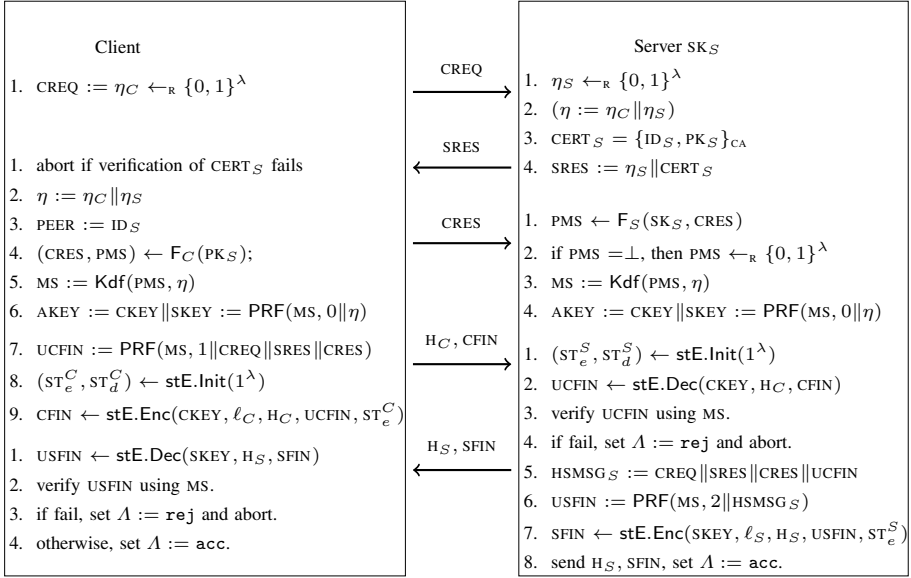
Client

1. CREQ $:= \eta_C \leftarrow_R \{0,1\}^\lambda$

1. abort if verification of CERT$_S$ fails
2. $\eta := \eta_C \| \eta_S$
3. PEER $:=$ ID$_S$
4. (CRES, PMS) $\leftarrow \mathsf{F}_C(\text{PK}_S)$;
5. MS $:= \mathsf{Kdf}(\text{PMS}, \eta)$
6. AKEY $:=$ CKEY$\|$SKEY $:= \mathsf{PRF}(\text{MS}, 0\|\eta)$

7. UCFIN $:= \mathsf{PRF}(\text{MS}, 1\|\text{CREQ}\|\text{SRES}\|\text{CRES})$
8. $(\text{ST}_e^C, \text{ST}_d^C) \leftarrow \mathsf{stE.Init}(1^\lambda)$
9. CFIN $\leftarrow \mathsf{stE.Enc}(\text{CKEY}, \ell_C, \text{H}_C, \text{UCFIN}, \text{ST}_e^C)$

1. USFIN $\leftarrow \mathsf{stE.Dec}(\text{SKEY}, \text{H}_S, \text{SFIN})$
2. verify USFIN using MS.
3. if fail, set $\Lambda :=$ rej and abort.
4. otherwise, set $\Lambda :=$ acc.

CREQ

SRES

CRES

H$_C$, CFIN

H$_S$, SFIN

Server SK$_S$

1. $\eta_S \leftarrow_R \{0,1\}^\lambda$
2. $(\eta := \eta_C \| \eta_S)$
3. CERT$_S$ $= \{\text{ID}_S, \text{PK}_S\}_{\text{CA}}$
4. SRES $:= \eta_S \|$CERT$_S$

1. PMS $\leftarrow \mathsf{F}_S(\text{SK}_S, \text{CRES})$
2. if PMS $= \perp$, then PMS $\leftarrow_R \{0,1\}^\lambda$
3. MS $:= \mathsf{Kdf}(\text{PMS}, \eta)$
4. AKEY $:=$ CKEY$\|$SKEY $:= \mathsf{PRF}(\text{MS}, 0\|\eta)$

1. $(\text{ST}_e^S, \text{ST}_d^S) \leftarrow \mathsf{stE.Init}(1^\lambda)$
2. UCFIN $\leftarrow \mathsf{stE.Dec}(\text{CKEY}, \text{H}_C, \text{CFIN})$
3. verify UCFIN using MS.
4. if fail, set $\Lambda :=$ rej and abort.
5. HSMSG$_S$ $:=$ CREQ$\|$SRES$\|$CRES$\|$UCFIN
6. USFIN $:= \mathsf{PRF}(\text{MS}, 2\|\text{HSMSG}_S)$
7. SFIN $\leftarrow \mathsf{stE.Enc}(\text{SKEY}, \ell_S, \text{H}_S, \text{USFIN}, \text{ST}_e^S)$
8. send H$_S$, SFIN, set $\Lambda :=$ acc.